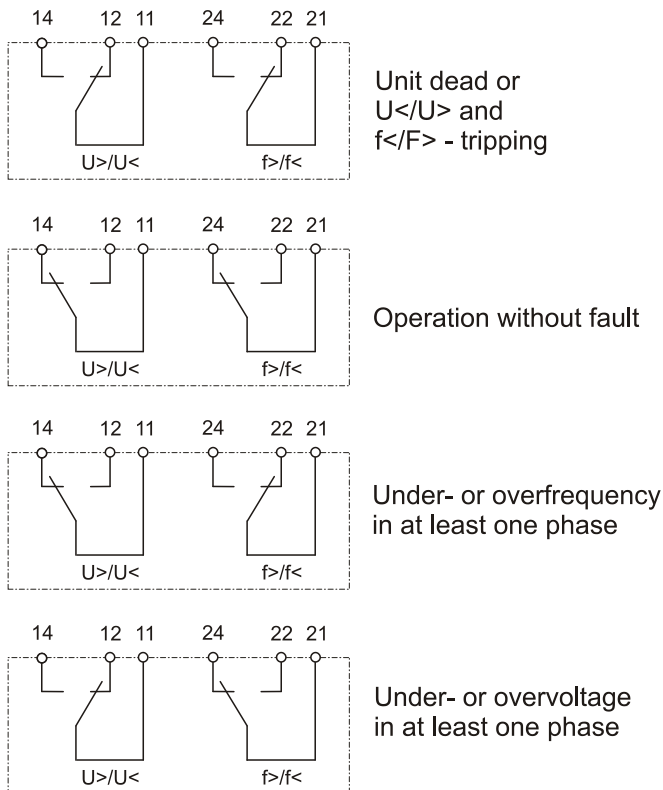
14 12 11 24 22 21

U>/U< f>/f<

Unit dead or U</U> and f</F> - tripping

14 12 11 24 22 21

U>/U< f>/f<

Operation without fault

14 12 11 24 22 21

U>/U< f>/f<

Under- or overfrequency in at least one phase

14 12 11 24 22 21

U>/U< f>/f<

Under- or overvoltage in at least one phase